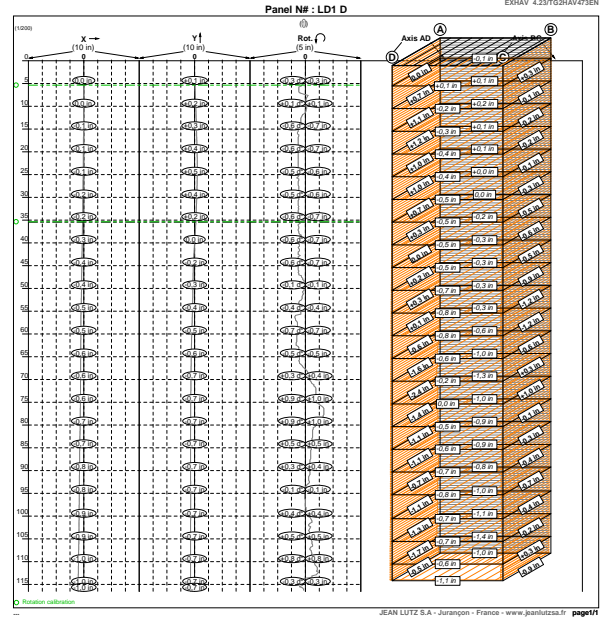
EXHAV 4.23/TG2HAV473EN

Panel N# : LD1 D

(1/200)

X →
(10 in)
0

Y
(10 in)
0

Rot.
(5 in)
0

Axis AD
Axis BC
A
B
D
C

5
10
15
20
25
30
35
40
45
50
55
60
65
70
75
80
85
90
95
100
105
110
115

+0,1 in
+0,1 in
+0,1 in
+0,2 in
+0,1 in
+0,1 in
+0,0 in
0,0 in
-0,2 in
-0,3 in
-0,3 in
-0,3 in
-0,3 in
-0,6 in
-1,0 in
-1,3 in
-1,0 in
-0,9 in
-0,9 in
-0,8 in
-1,0 in
-1,1 in
-1,4 in
-1,0 in
-1,1 in

-0,1 in
-0,3 in
-0,4 in
-0,4 in
-0,5 in
-0,5 in
-0,5 in
-0,5 in
-0,7 in
-0,8 in
-0,8 in
-0,6 in
-0,2 in
-0,5 in
-0,6 in
-0,7 in
-0,8 in
-0,7 in
-0,7 in
-0,6 in

Rotation calibration

JEAN LUTZ S.A - Jurançon - France - www.jeanlutzsa.fr page1/1